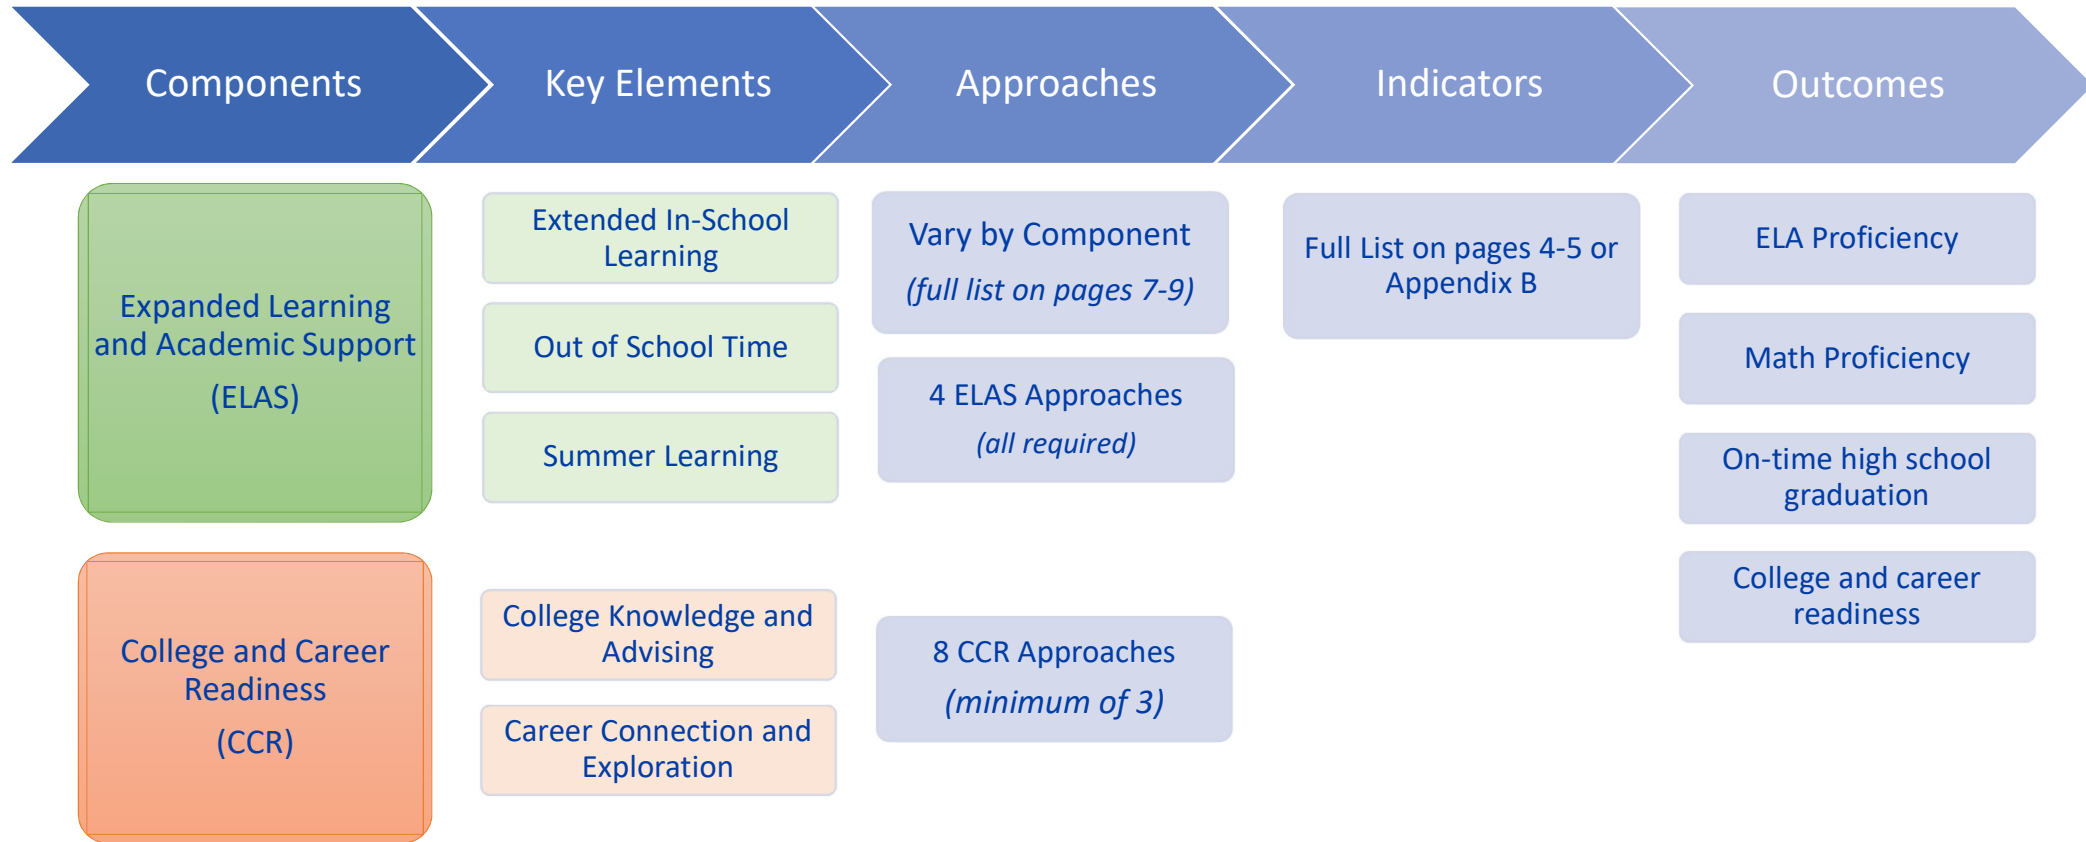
Components

Key Elements

Approaches

Indicators

Outcomes

Expanded Learning and Academic Support (ELAS)

Extended In-School Learning

Out of School Time

Summer Learning

Vary by Component
*(full list on pages 7-9)*

4 ELAS Approaches
*(all required)*

Full List on pages 4-5 or Appendix B

ELA Proficiency

Math Proficiency

On-time high school graduation

College and career readiness

College and Career Readiness (CCR)

College Knowledge and Advising

Career Connection and Exploration

8 CCR Approaches
*(minimum of 3)*